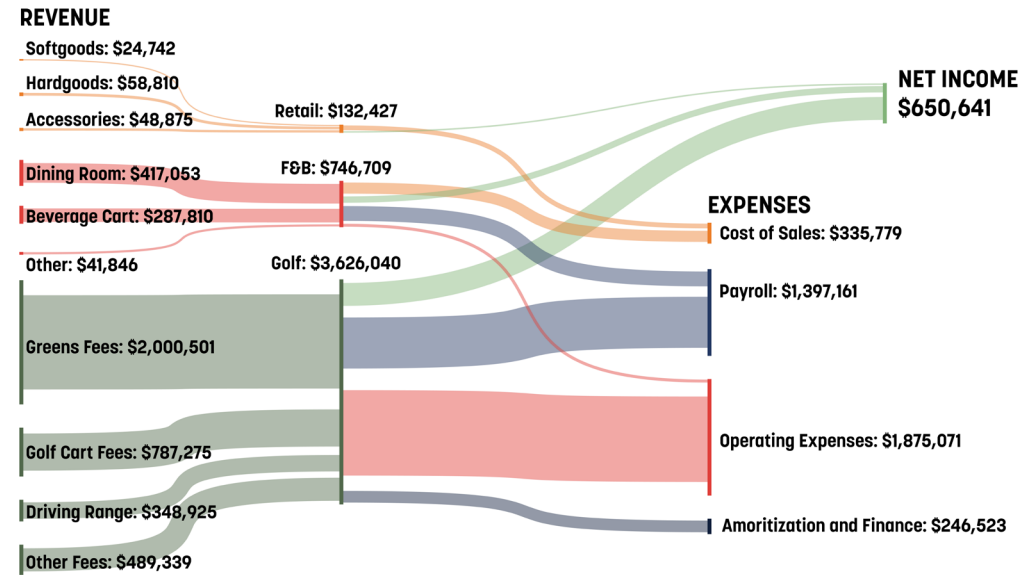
REVENUE

Softgoods: $24,742

Hardgoods: $58,810

Accessories: $48,875

Retail: $132,427

Dining Room: $417,053

F&B: $746,709

Beverage Cart: $287,810

Other: $41,846

Golf: $3,626,040

Greens Fees: $2,000,501

Golf Cart Fees: $787,275

Driving Range: $348,925

Other Fees: $489,339

NET INCOME
$650,641

EXPENSES

Cost of Sales: $335,779

Payroll: $1,397,161

Operating Expenses: $1,875,071

Amoritization and Finance: $246,523